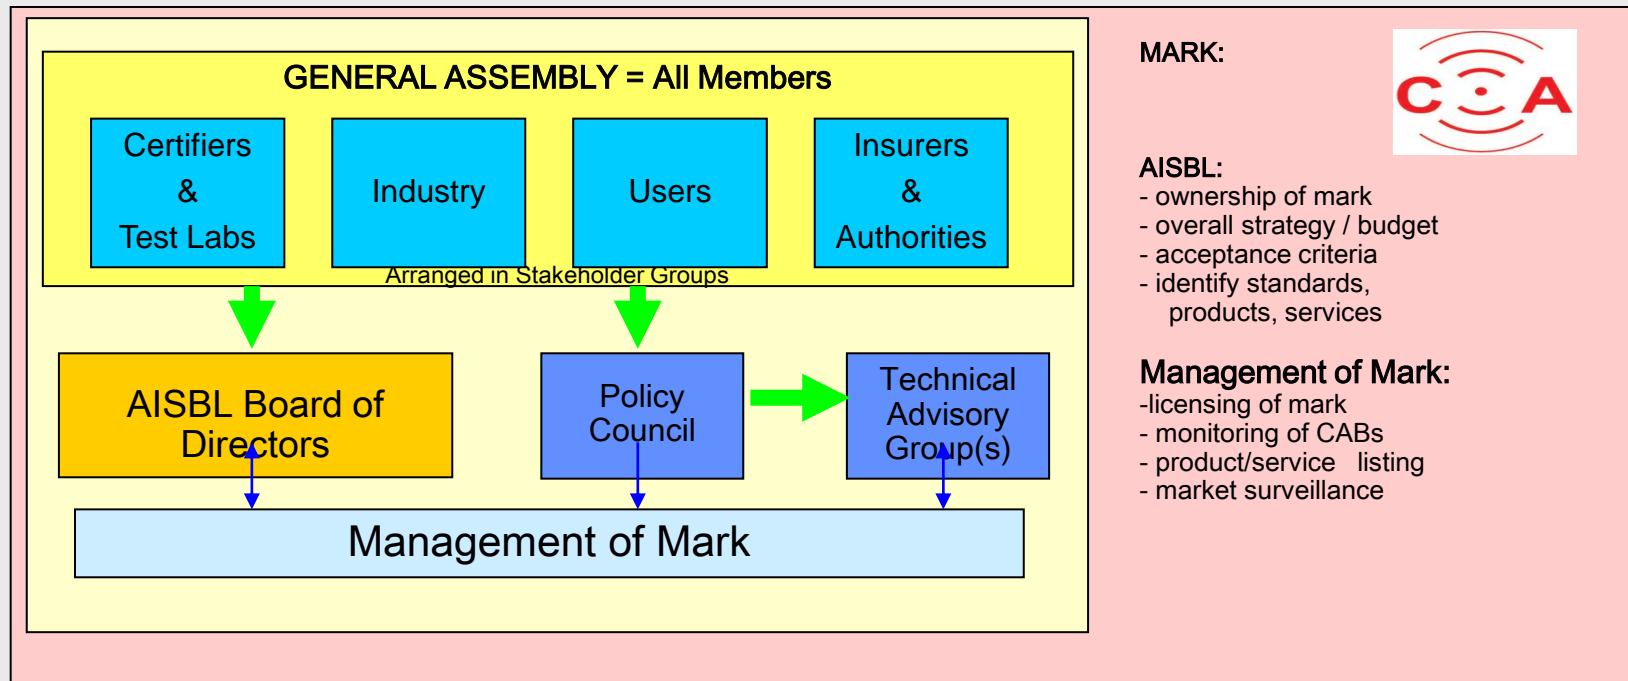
GENERAL ASSEMBLY = All Members

Certifiers & Test Labs

Industry

Users

Insurers & Authorities

Arranged in Stakeholder Groups

AISBL Board of Directors

Policy Council

Technical Advisory Group(s)

Management of Mark

MARK:

C A

AISBL:
- ownership of mark
- overall strategy / budget
- acceptance criteria
- identify standards, products, services

Management of Mark:
-licensing of mark
- monitoring of CABs
- product/service listing
- market surveillance